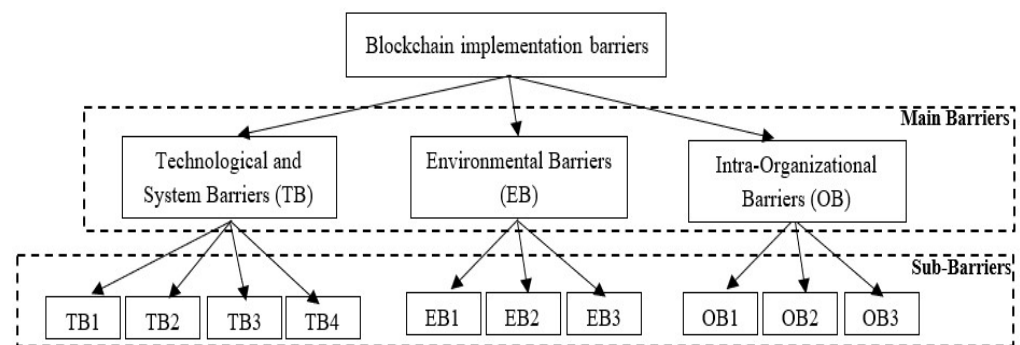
Blockchain implementation barriers

Main Barriers

Technological and System Barriers (TB)

Environmental Barriers (EB)

Intra-Organizational Barriers (OB)

Sub-Barriers

TB1
TB2
TB3
TB4

EB1
EB2
EB3

OB1
OB2
OB3